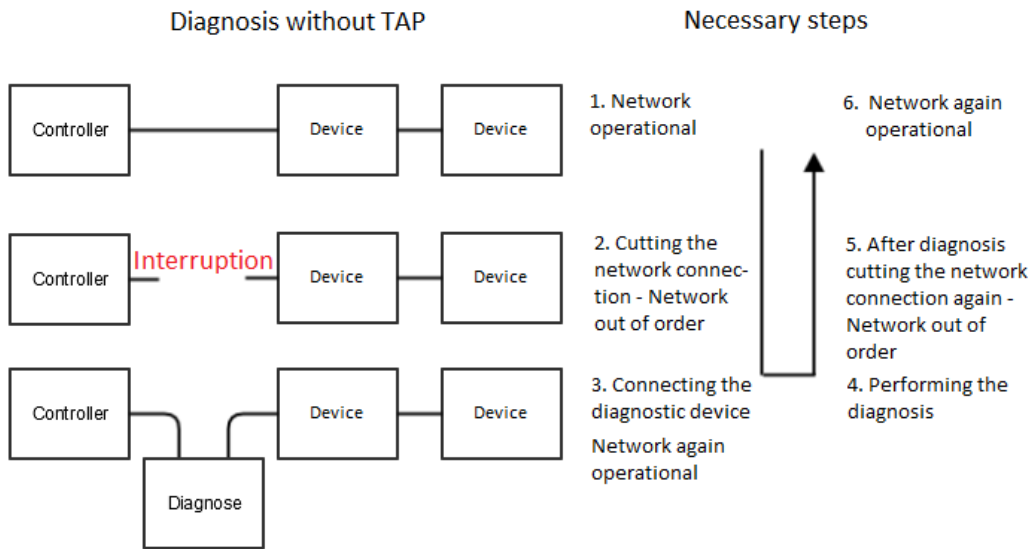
Diagnosis without TAP

Controller

Device

Device

Controller

Interruption

Device

Device

Controller

Device

Device

Diagnose

Necessary steps

1. Network operational

2. Cutting the network connection - Network out of order

3. Connecting the diagnostic device

Network again operational

4. Performing the diagnosis

5. After diagnosis cutting the network connection again - Network out of order

6. Network again operational